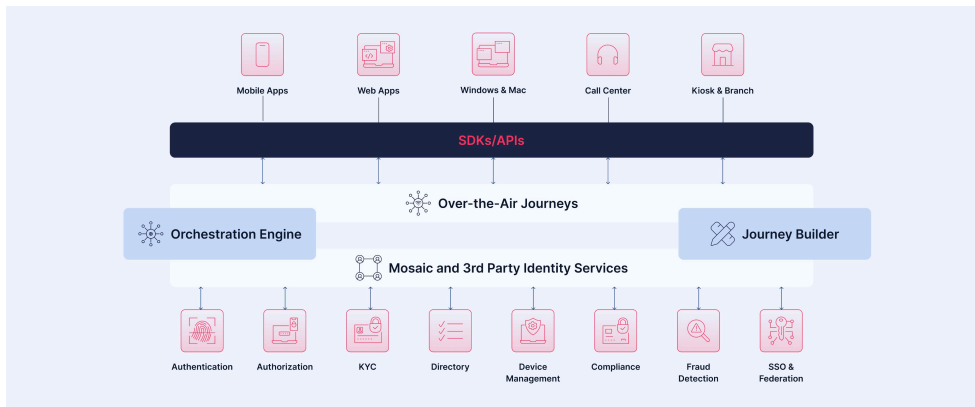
Mobile Apps
Web Apps
Windows & Mac
Call Center
Kiosk & Branch

SDKs/APIs

Over-the-Air Journeys

Orchestration Engine

Journey Builder

Mosaic and 3rd Party Identity Services

Authentication
Authorization
KYC
Directory
Device Management
Compliance
Fraud Detection
SSO & Federation